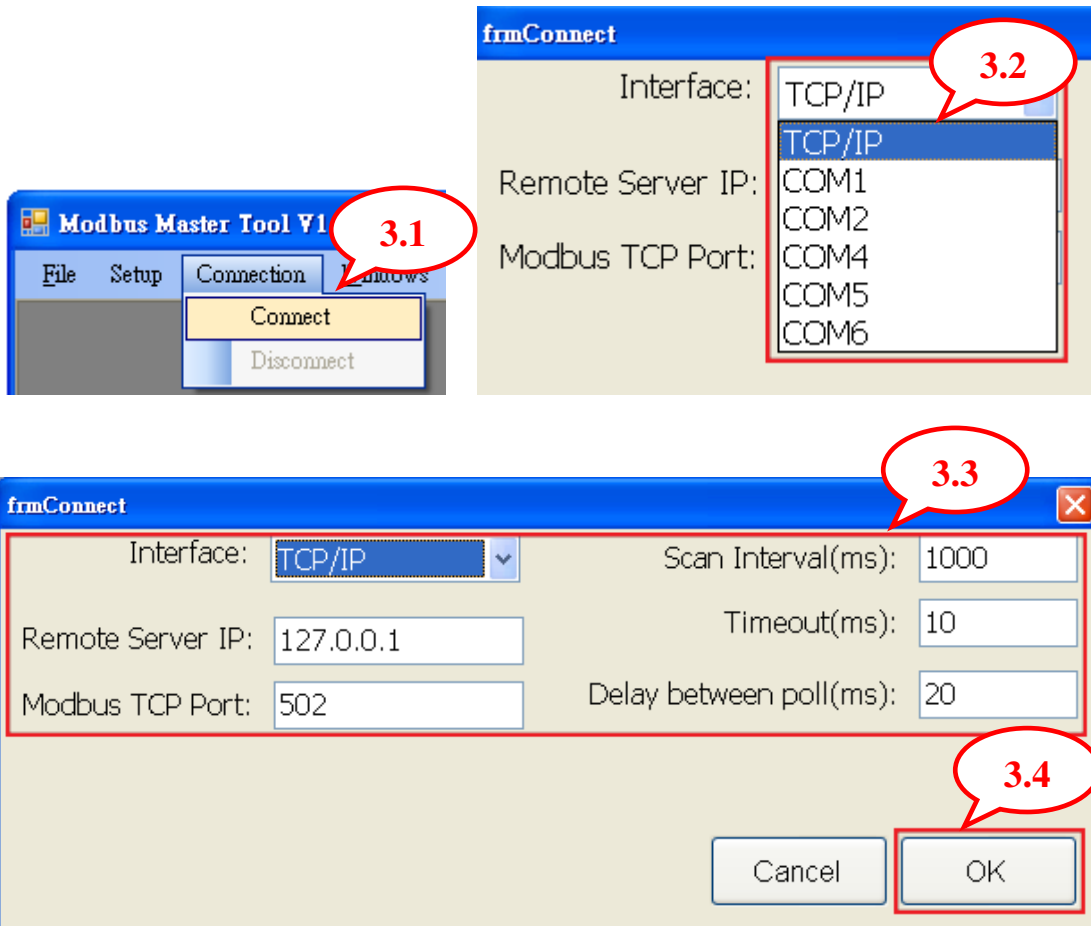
Modbus Master Tool V1

3.1

File Setup Connection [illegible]

Connect

Disconnect

frmConnect

3.2

Interface: TCP/IP

Remote Server IP:

Modbus TCP Port:

TCP/IP
COM1
COM2
COM4
COM5
COM6

frmConnect

3.3

Interface: TCP/IP

Remote Server IP: 127.0.0.1

Modbus TCP Port: 502

Scan Interval(ms): 1000

Timeout(ms): 10

Delay between poll(ms): 20

3.4

Cancel

OK